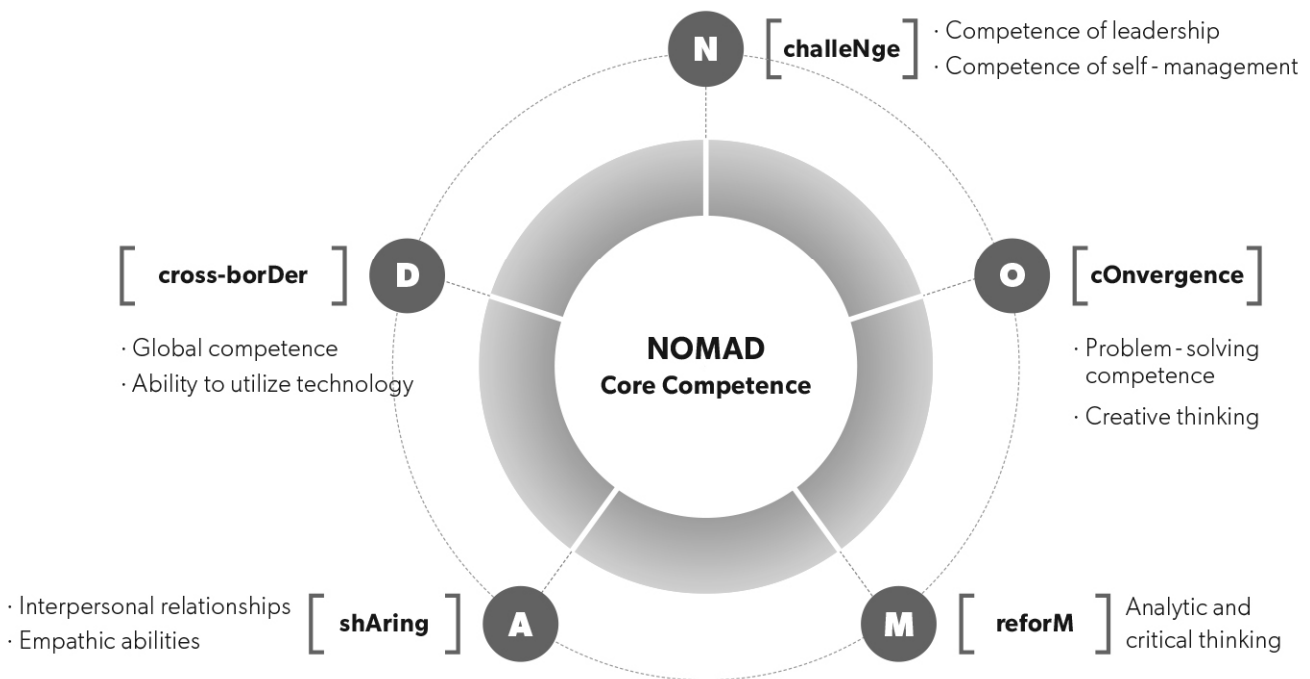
N [challeNge] · Competence of leadership
· Competence of self - management

[cross-borDer] D

· Global competence
· Ability to utilize technology

O [cOnvergence]

· Problem - solving competence
· Creative thinking

NOMAD
Core Competence

· Interpersonal relationships
· Empathic abilities

[shAring] A

M [reforM] Analytic and critical thinking